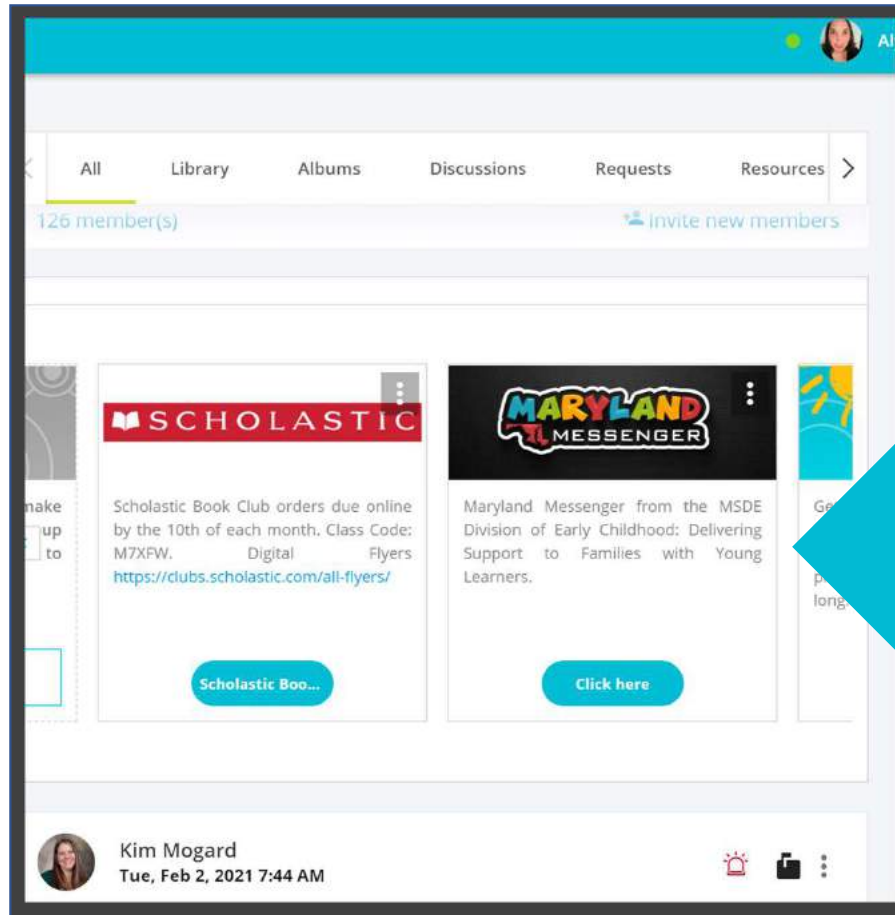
Al

All Library Albums Discussions Requests Resources

126 member(s)

Invite new members

make up to

SCHOLASTIC

Scholastic Book Club orders due online by the 10th of each month. Class Code: M7XFW. Digital Flyers https://clubs.scholastic.com/all-flyers/

Scholastic Boo...

MARYLAND MESSENGER

Maryland Messenger from the MSDE Division of Early Childhood: Delivering Support to Families with Young Learners.

Click here

Ge p long

Kim Mogard
Tue, Feb 2, 2021 7:44 AM